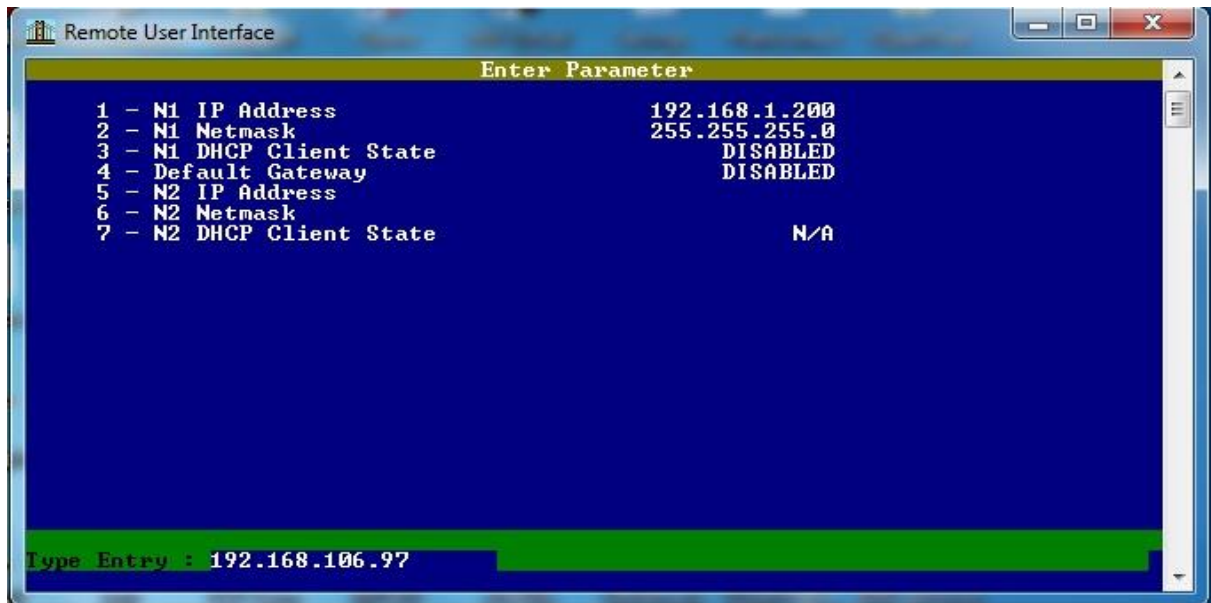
Remote User Interface

Enter Parameter

1 - N1 IP Address 192.168.1.200
2 - N1 Netmask 255.255.255.0
3 - N1 DHCP Client State DISABLED
4 - Default Gateway DISABLED
5 - N2 IP Address
6 - N2 Netmask
7 - N2 DHCP Client State N/A

Type Entry : 192.168.106.97